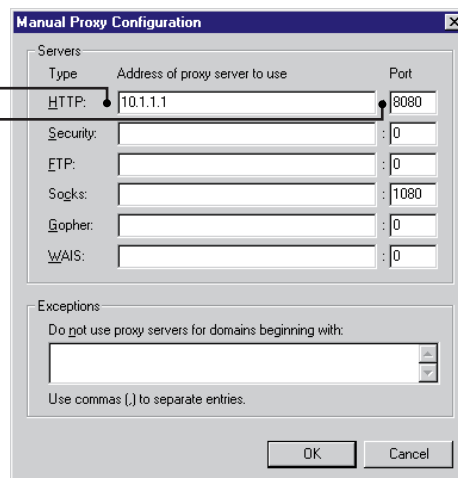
Manual Proxy Configuration

Servers

Type Address of proxy server to use Port

HTTP: 10.1.1.1 : 8080

Security: : 0

FTP: : 0

Socks: : 1080

Gopher: : 0

WAIS: : 0

Exceptions

Do not use proxy servers for domains beginning with:

Use commas (,) to separate entries.

OK Cancel